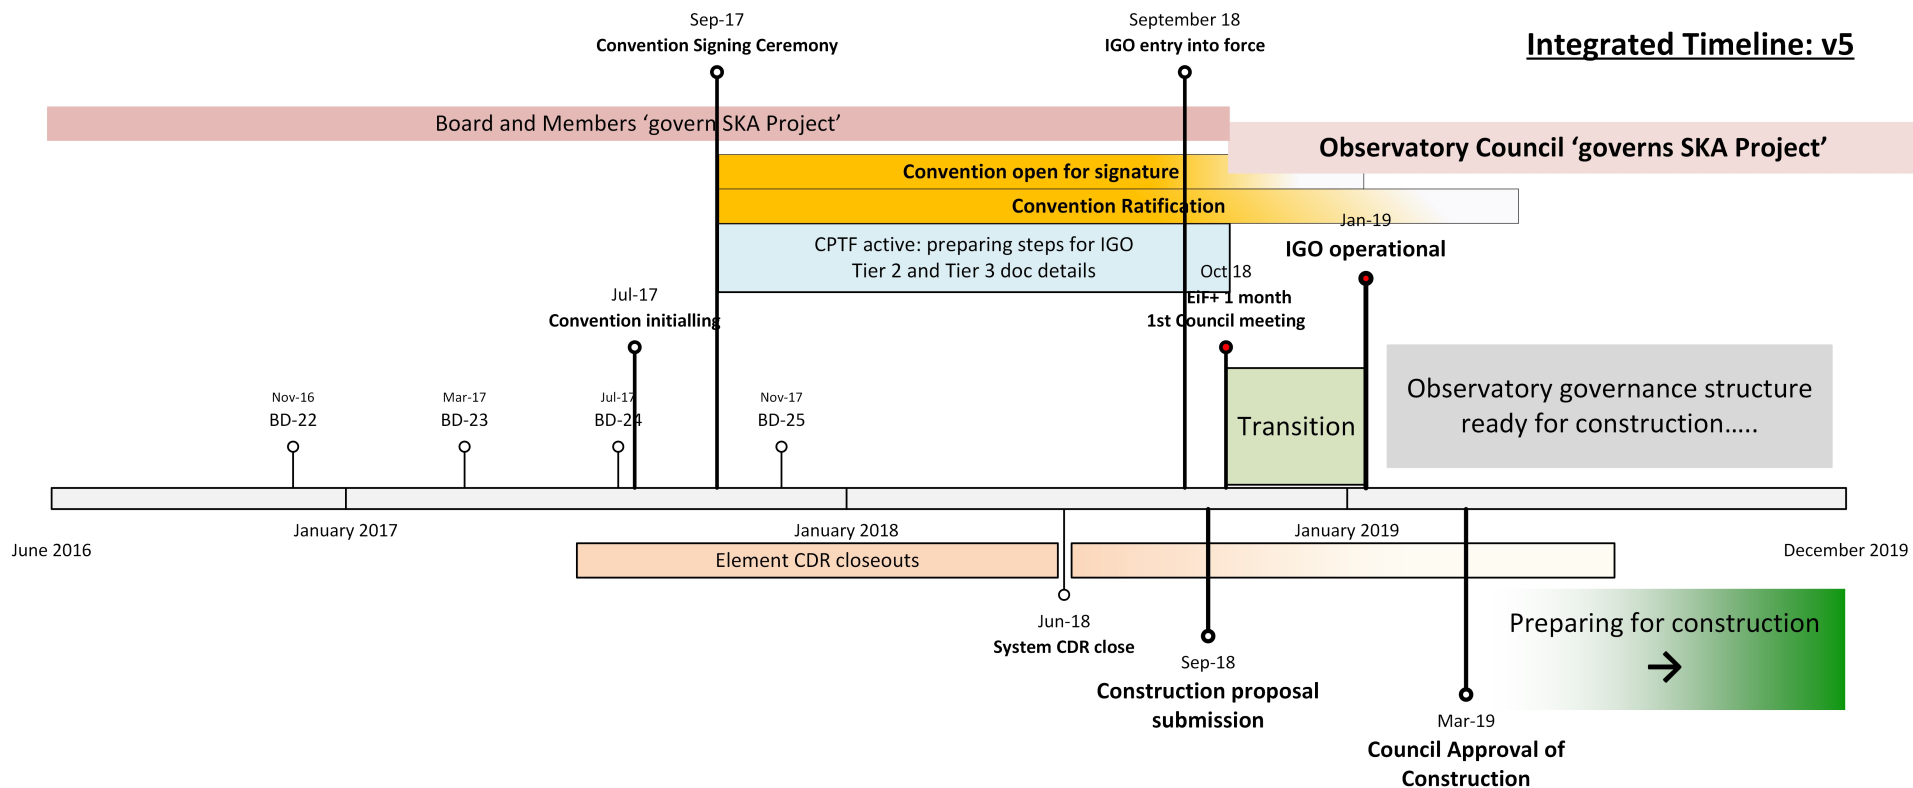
Integrated Timeline: v5

Sep-17
Convention Signing Ceremony

September 18
IGO entry into force

Board and Members 'govern SKA Project'

Observatory Council 'governs SKA Project'

Convention open for signature

Convention Ratification

CPTF active: preparing steps for IGO Tier 2 and Tier 3 doc details

Jan-19
IGO operational

Oct 18
EiF+ 1 month
1st Council meeting

Jul-17
Convention initialling

Observatory governance structure ready for construction…..

Transition

Nov-16
BD-22

Mar-17
BD-23

Jul-17
BD-24

Nov-17
BD-25

June 2016

January 2017

January 2018

January 2019

December 2019

Element CDR closeouts

Jun-18
System CDR close

Sep-18
Construction proposal submission

Preparing for construction
→

Mar-19
Council Approval of Construction